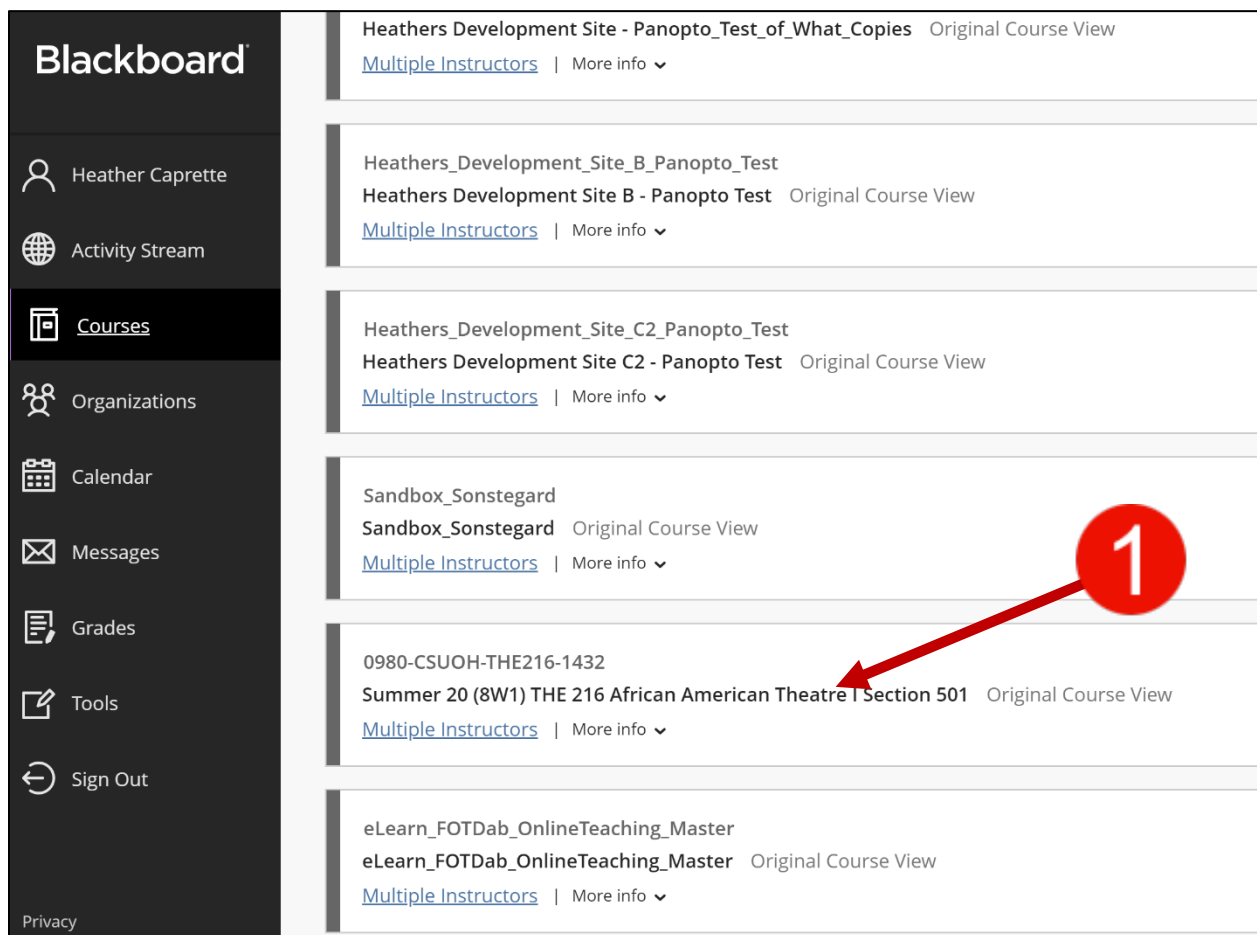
Blackboard

Heather Caprette

Activity Stream

Courses

Organizations

Calendar

Messages

Grades

Tools

Sign Out

Privacy

Heathers Development Site - Panopto_Test_of_What_Copies Original Course View
Multiple Instructors | More info

Heathers_Development_Site_B_Panopto_Test
Heathers Development Site B - Panopto Test Original Course View
Multiple Instructors | More info

Heathers_Development_Site_C2_Panopto_Test
Heathers Development Site C2 - Panopto Test Original Course View
Multiple Instructors | More info

Sandbox_Sonstegard
Sandbox_Sonstegard Original Course View
Multiple Instructors | More info

1

0980-CSUOH-THE216-1432
Summer 20 (8W1) THE 216 African American Theatre I Section 501 Original Course View
Multiple Instructors | More info

eLearn_FOTDab_OnlineTeaching_Master
eLearn_FOTDab_OnlineTeaching_Master Original Course View
Multiple Instructors | More info